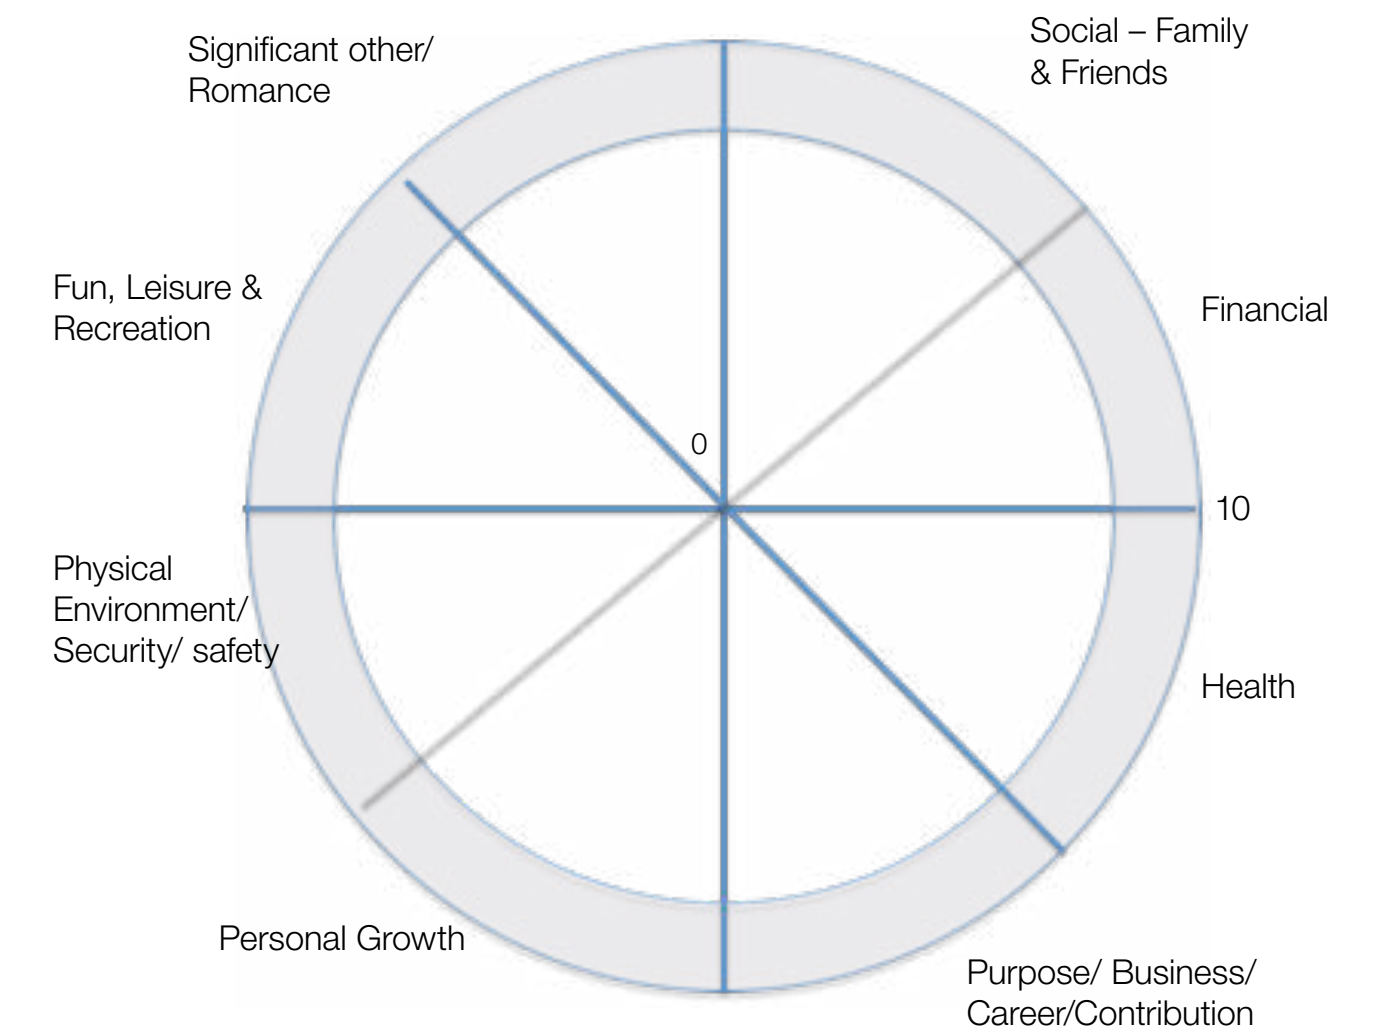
Significant other/ Romance

Social – Family & Friends

Fun, Leisure & Recreation

Financial

0

10

Physical Environment/ Security/ safety

Health

Personal Growth

Purpose/ Business/ Career/Contribution